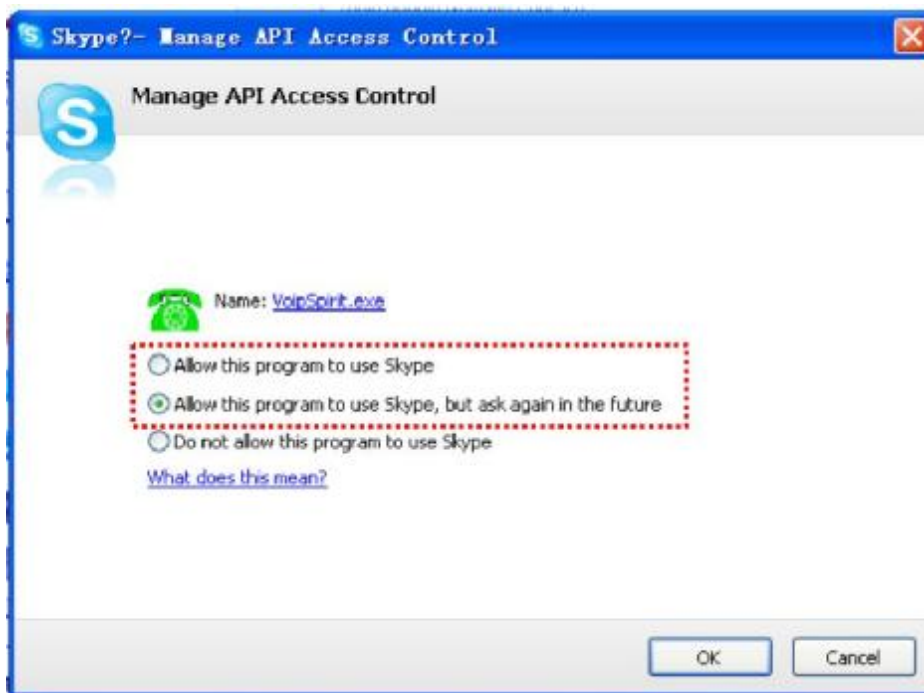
Skype?- Manage API Access Control

Manage API Access Control

Name: VoipSpirit.exe

Allow this program to use Skype

Allow this program to use Skype, but ask again in the future

Do not allow this program to use Skype

What does this mean?

OK

Cancel